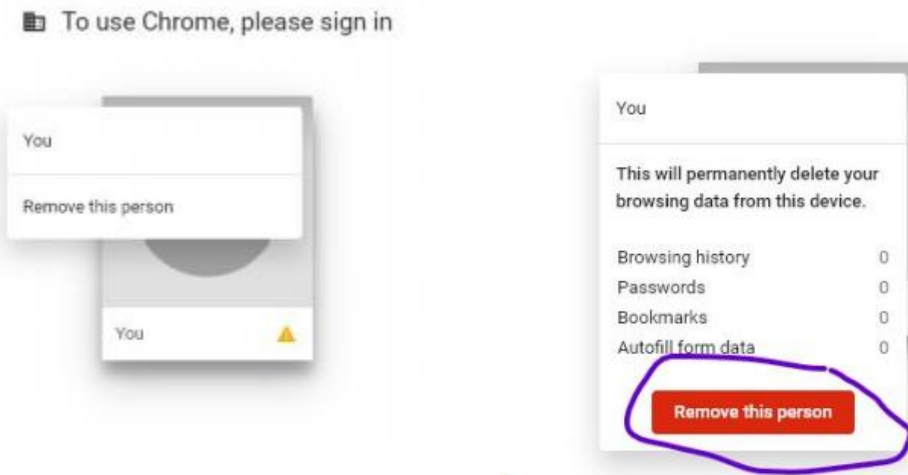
To use Chrome, please sign in

You

Remove this person

You

You

This will permanently delete your browsing data from this device.

| | |
|---|---|
| Browsing history | 0 |
| Passwords | 0 |
| Bookmarks | 0 |
| Autofill form data | 0 |

Remove this person